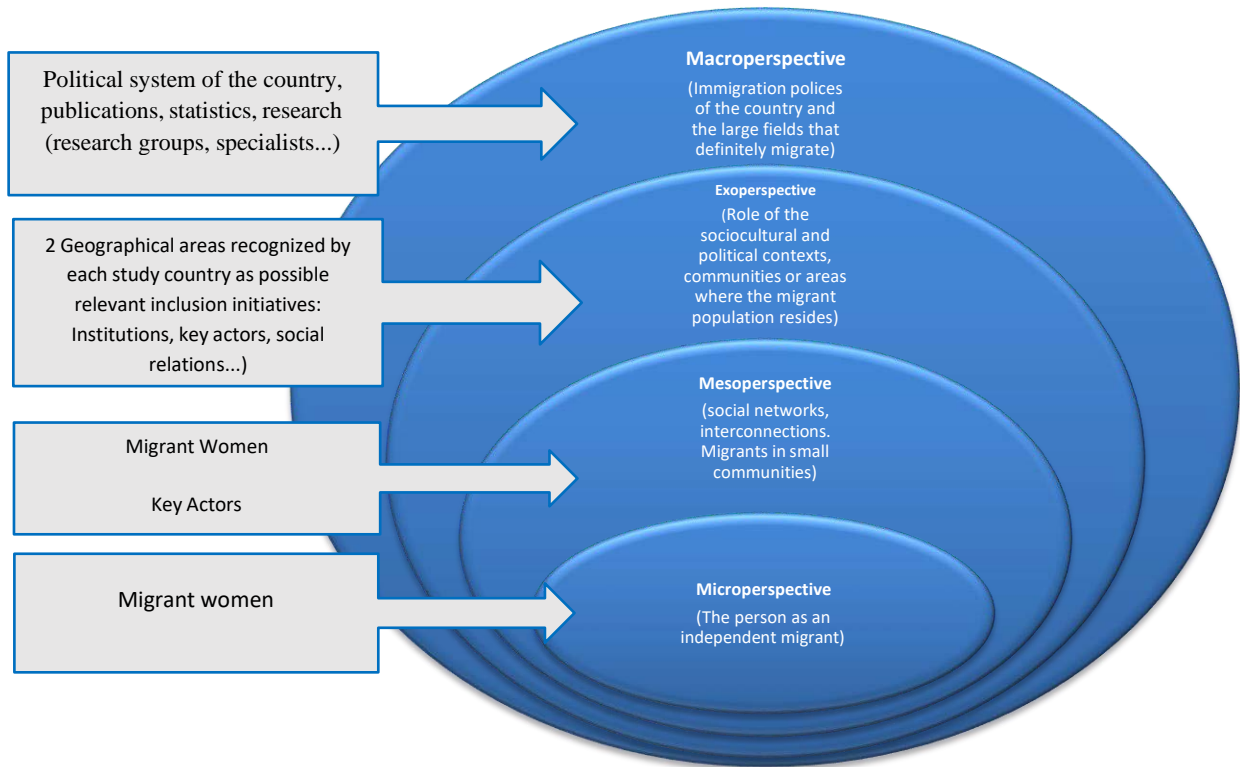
Political system of the country, publications, statistics, research (research groups, specialists...)

Macroperspective

(Immigration polices of the country and the large fields that definitely migrate)

2 Geographical areas recognized by each study country as possible relevant inclusion initiatives: Institutions, key actors, social relations...)

Exoperspective

(Role of the sociocultural and political contexts, communities or areas where the migrant population resides)

Migrant Women

Key Actors

Mesoperspective

(social networks, interconnections. Migrants in small communities)

Migrant women

Microperspective

(The person as an independent migrant)